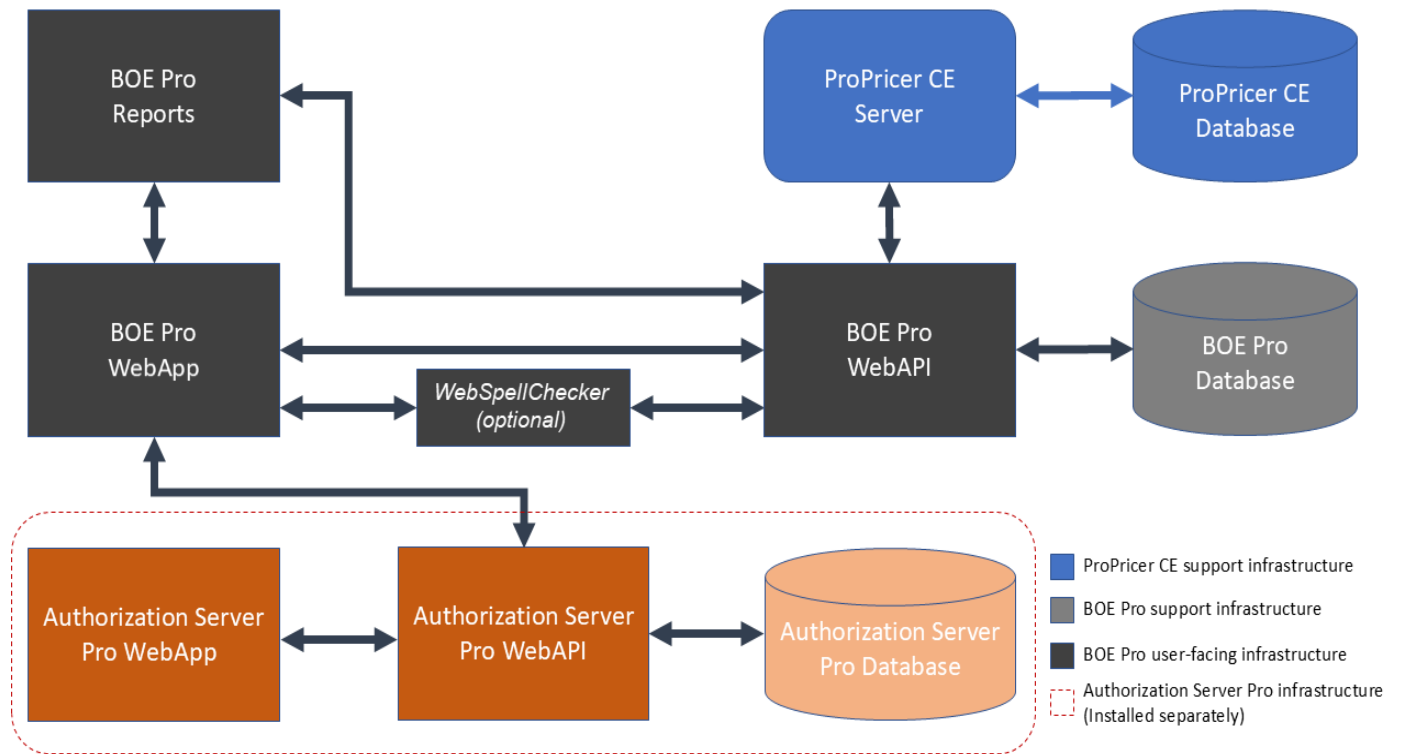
BOE Pro Reports

ProPricer CE Server

ProPricer CE Database

BOE Pro WebApp

BOE Pro WebAPI

BOE Pro Database

WebSpellChecker (optional)

Authorization Server Pro WebApp

Authorization Server Pro WebAPI

Authorization Server Pro Database

ProPricer CE support infrastructure

BOE Pro support infrastructure

BOE Pro user-facing infrastructure

Authorization Server Pro infrastructure (Installed separately)